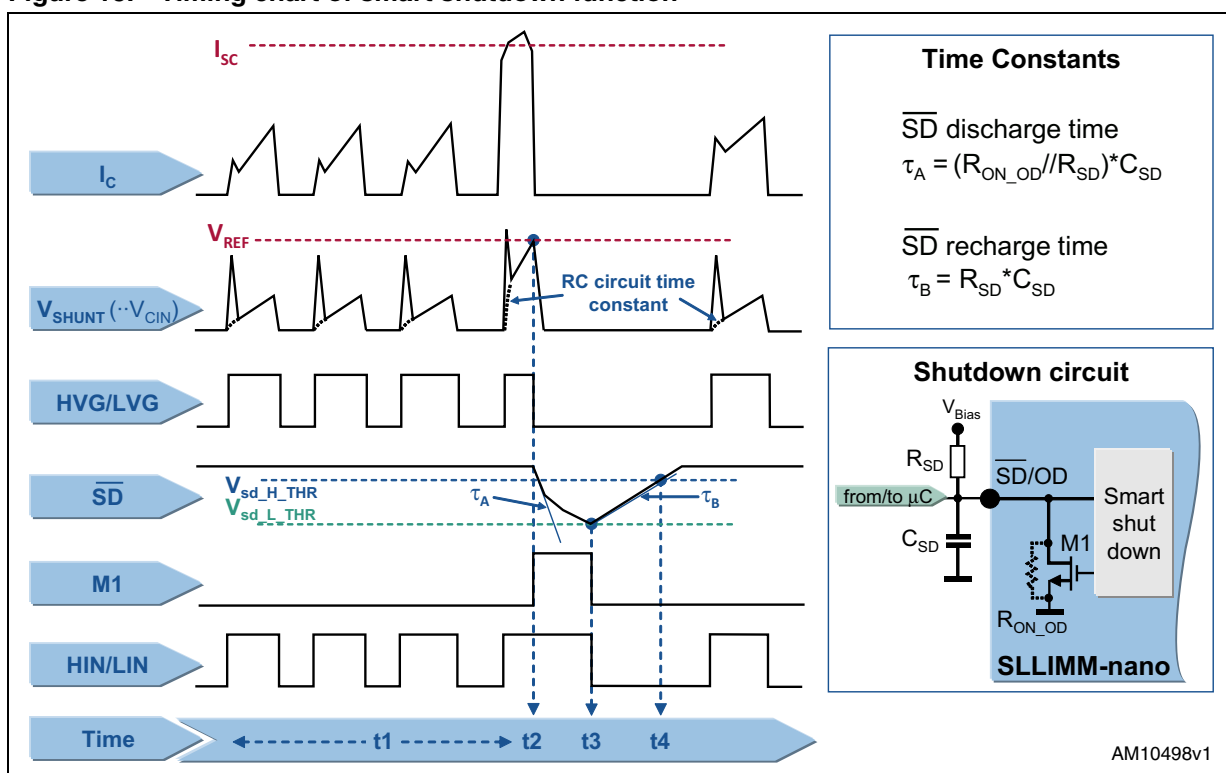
Figure 13. Timing chart of smart shutdown function

$I_{SC}$

$I_C$

$V_{REF}$

$V_{SHUNT}$ $(\because V_{CIN})$

RC circuit time constant

HVG/LVG

$\overline{SD}$

$V_{sd\_H\_THR}$

$V_{sd\_L\_THR}$

$\tau_A$

$\tau_B$

M1

HIN/LIN

Time

t1

t2

t3

t4

Time Constants

$\overline{SD}$ discharge time

$\tau_A = (R_{ON\_OD}//R_{SD})*C_{SD}$

$\overline{SD}$ recharge time

$\tau_B = R_{SD}*C_{SD}$

Shutdown circuit

$V_{Bias}$

$R_{SD}$

$\overline{SD}$/OD

from/to $\mu$C

Smart shut down

$C_{SD}$

M1

$R_{ON\_OD}$

SLLIMM-nano

AM10498v1